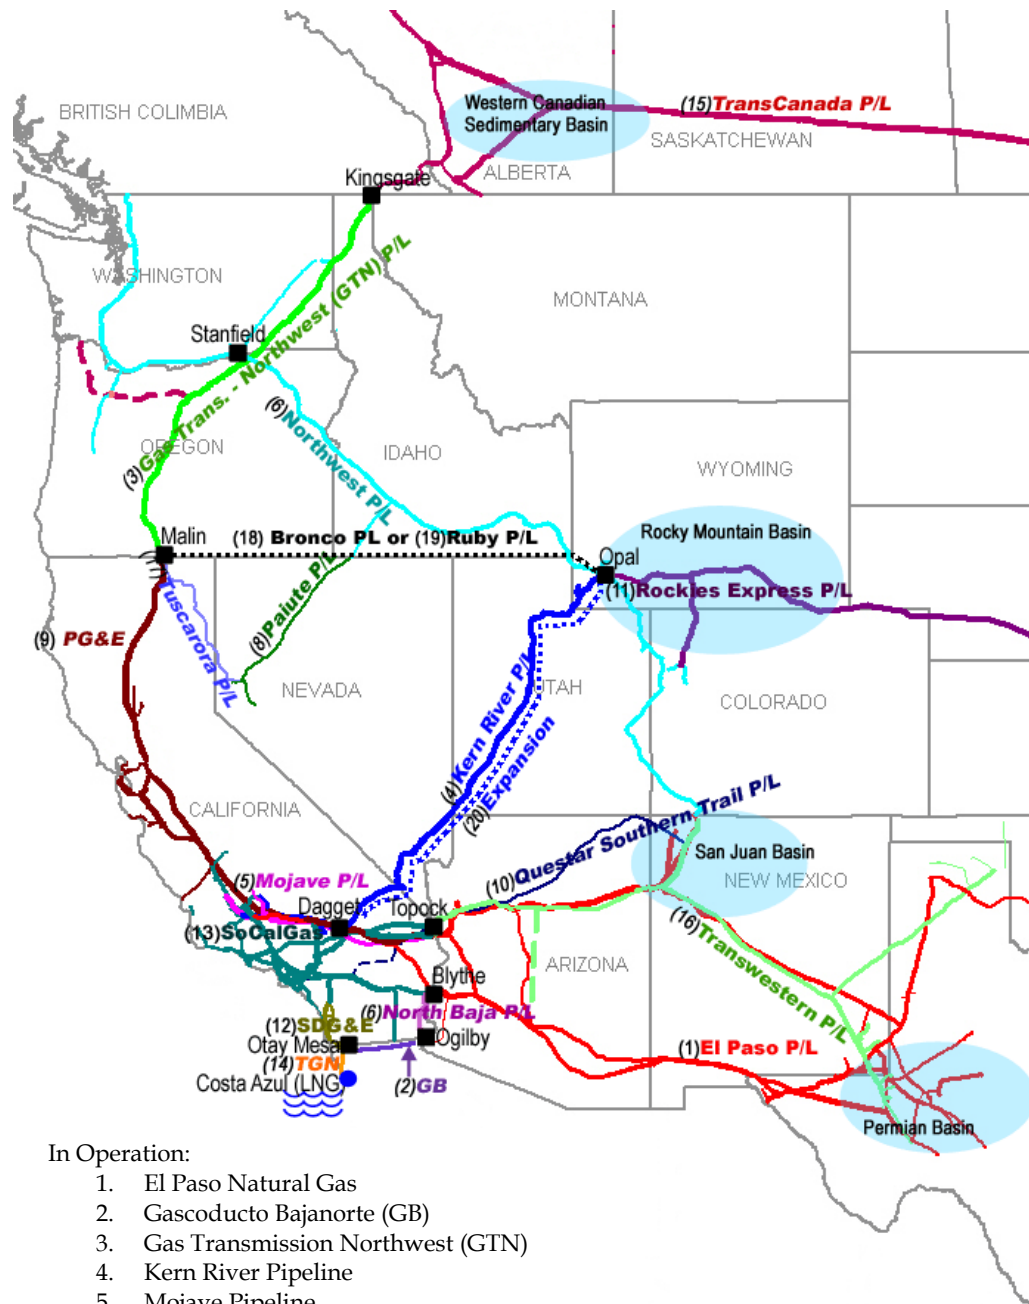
BRITISH COLUMBIA
Western Canadian Sedimentary Basin
(15)TransCanada P/L
SASKATCHEWAN
ALBERTA
Kingsgate
WASHINGTON
MONTANA
Stanfield
(3)Gas Trans. - Northwest (GTN) P/L
(6)Northwest P/L
OREGON
IDAHO
WYOMING
Rocky Mountain Basin
Malin
(18) Bronco PL or (19)Ruby P/L
Opal
(11)Rockies Express P/L
(9) PG&E
(7)Tuscarora P/L
(8)Paiute P/L
NEVADA
UTAH
COLORADO
(4)Kern River P/L
(20)Expansion
CALIFORNIA
(10)Questar Southern Trail P/L
San Juan Basin
NEW MEXICO
(5)Mojave P/L
Dagget
Topock
(13)SoCalGas
(16)Transwestern P/L
ARIZONA
Blythe
(6)North Baja P/L
(12)SDG&E
Otay Mesa
Ogilby
(14)TGN
(1)El Paso P/L
Costa Azul (LNG)
(2)GB
Permian Basin

In Operation:
1. El Paso Natural Gas
2. Gascoducto Bajanorte (GB)
3. Gas Transmission Northwest (GTN)
4. Kern River Pipeline
5. Mojave Pipeline